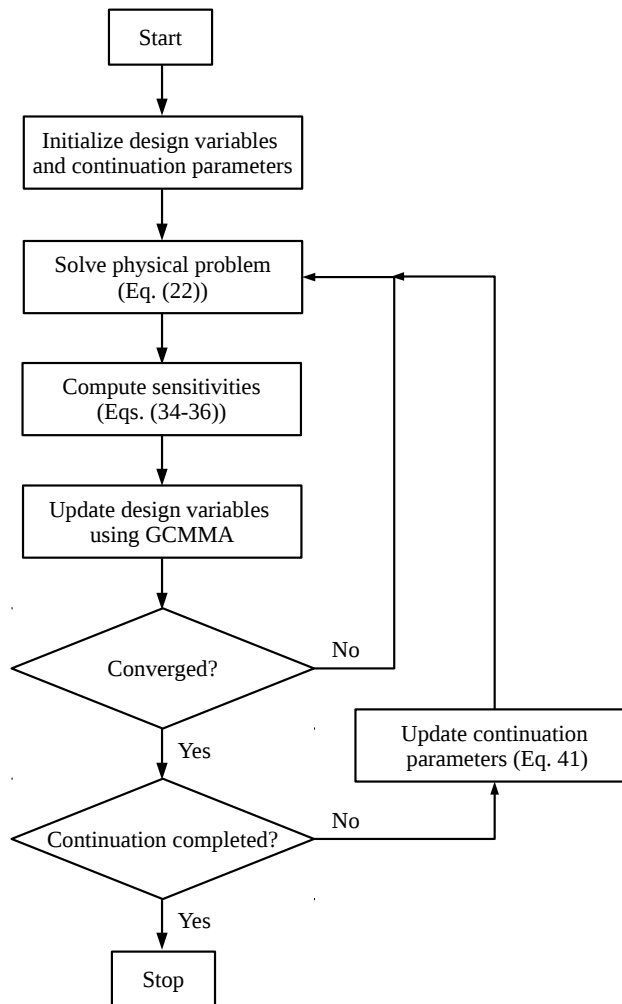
Start

Initialize design variables and continuation parameters

Solve physical problem (Eq. (22))

Compute sensitivities (Eqs. (34-36))

Update design variables using GCMMA

Converged?

No

Yes

Update continuation parameters (Eq. 41)

Continuation completed?

No

Yes

Stop